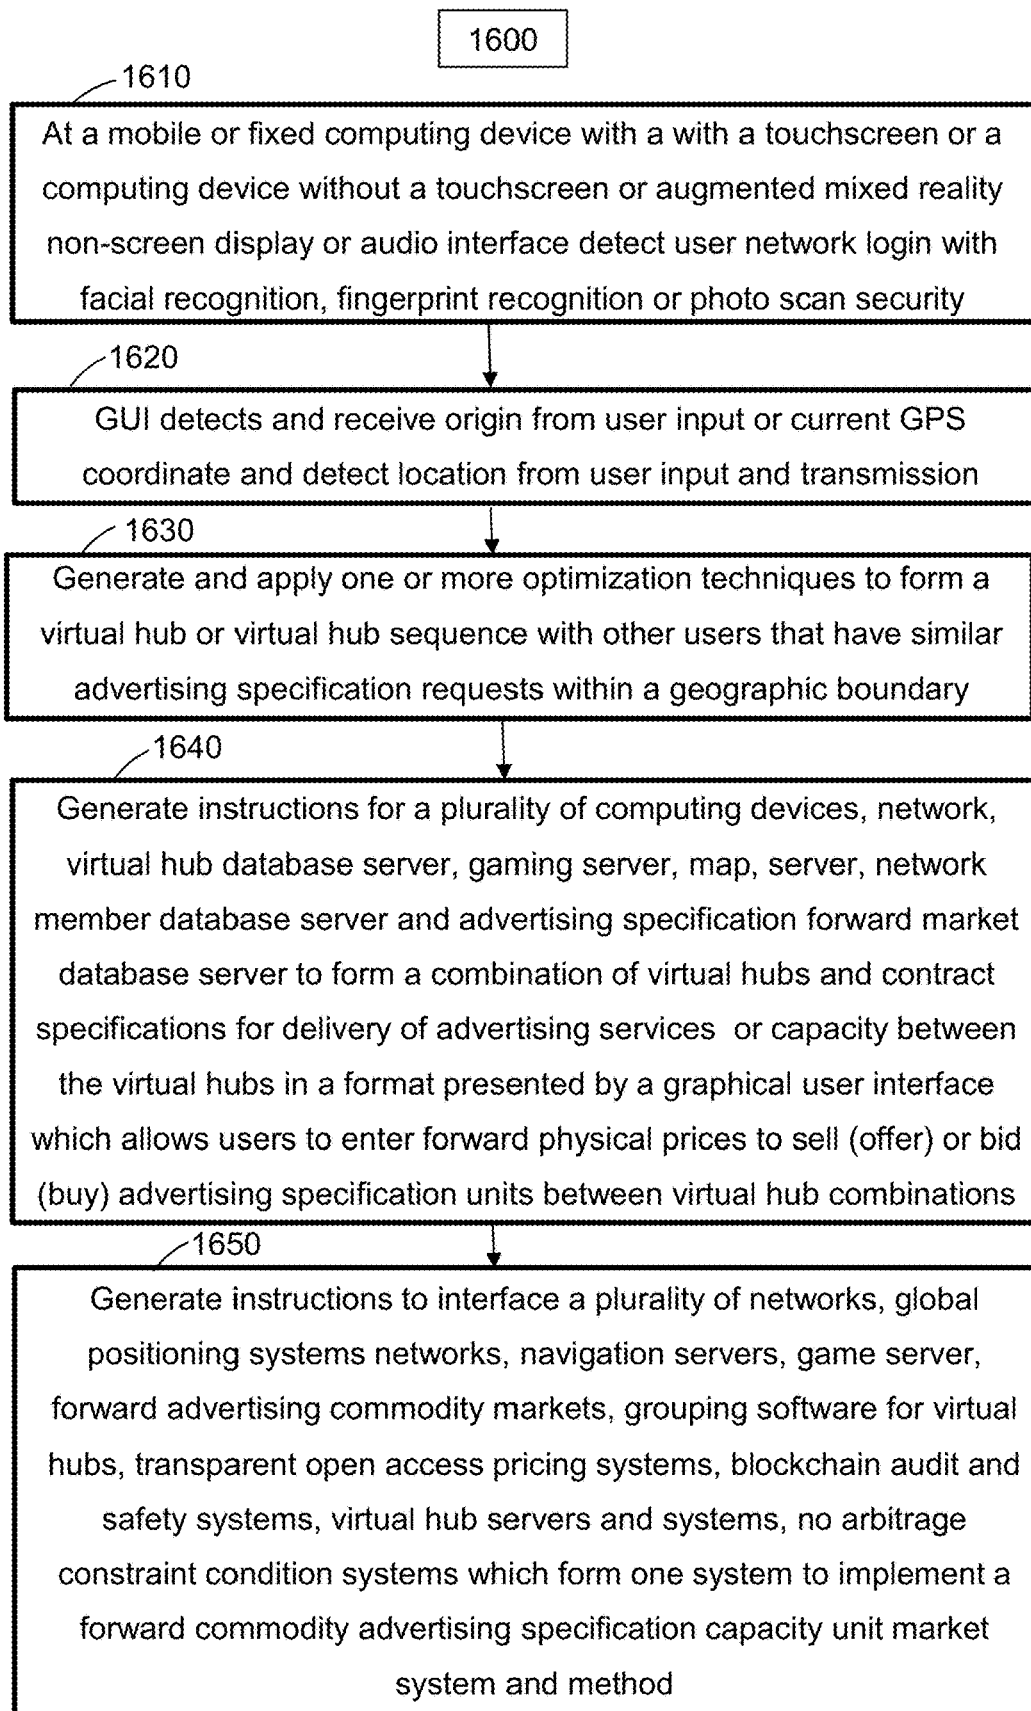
1600

1610

At a mobile or fixed computing device with a with a touchscreen or a computing device without a touchscreen or augmented mixed reality non-screen display or audio interface detect user network login with facial recognition, fingerprint recognition or photo scan security

1620

GUI detects and receive origin from user input or current GPS coordinate and detect location from user input and transmission

1630

Generate and apply one or more optimization techniques to form a virtual hub or virtual hub sequence with other users that have similar advertising specification requests within a geographic boundary

1640

Generate instructions for a plurality of computing devices, network, virtual hub database server, gaming server, map, server, network member database server and advertising specification forward market database server to form a combination of virtual hubs and contract specifications for delivery of advertising services or capacity between the virtual hubs in a format presented by a graphical user interface which allows users to enter forward physical prices to sell (offer) or bid (buy) advertising specification units between virtual hub combinations

1650

Generate instructions to interface a plurality of networks, global positioning systems networks, navigation servers, game server, forward advertising commodity markets, grouping software for virtual hubs, transparent open access pricing systems, blockchain audit and safety systems, virtual hub servers and systems, no arbitrage constraint condition systems which form one system to implement a forward commodity advertising specification capacity unit market system and method